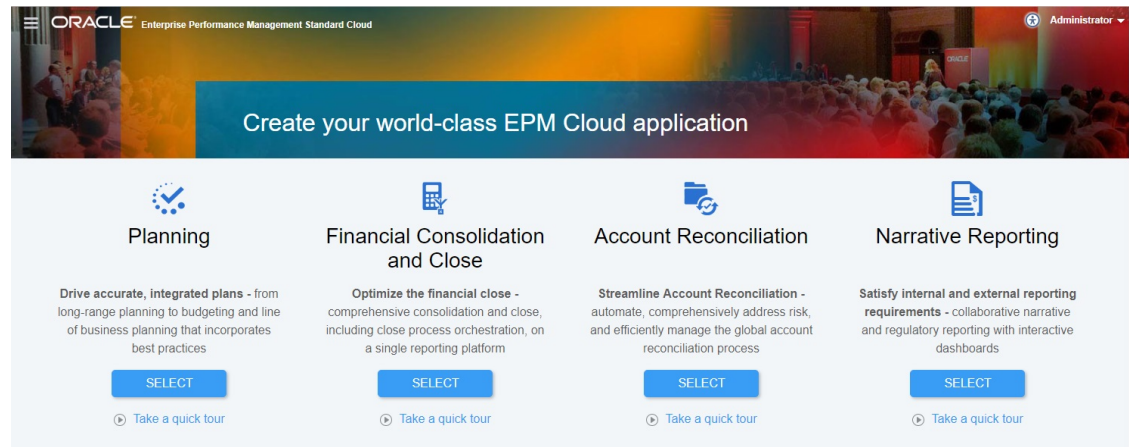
ORACLE Enterprise Performance Management Standard Cloud

Administrator

ORACLE

Create your world-class EPM Cloud application

Planning

Drive accurate, integrated plans - from long-range planning to budgeting and line of business planning that incorporates best practices

SELECT

Take a quick tour

Financial Consolidation and Close

Optimize the financial close - comprehensive consolidation and close, including close process orchestration, on a single reporting platform

SELECT

Take a quick tour

Account Reconciliation

Streamline Account Reconciliation - automate, comprehensively address risk, and efficiently manage the global account reconciliation process

SELECT

Take a quick tour

Narrative Reporting

Satisfy internal and external reporting requirements - collaborative narrative and regulatory reporting with interactive dashboards

SELECT

Take a quick tour